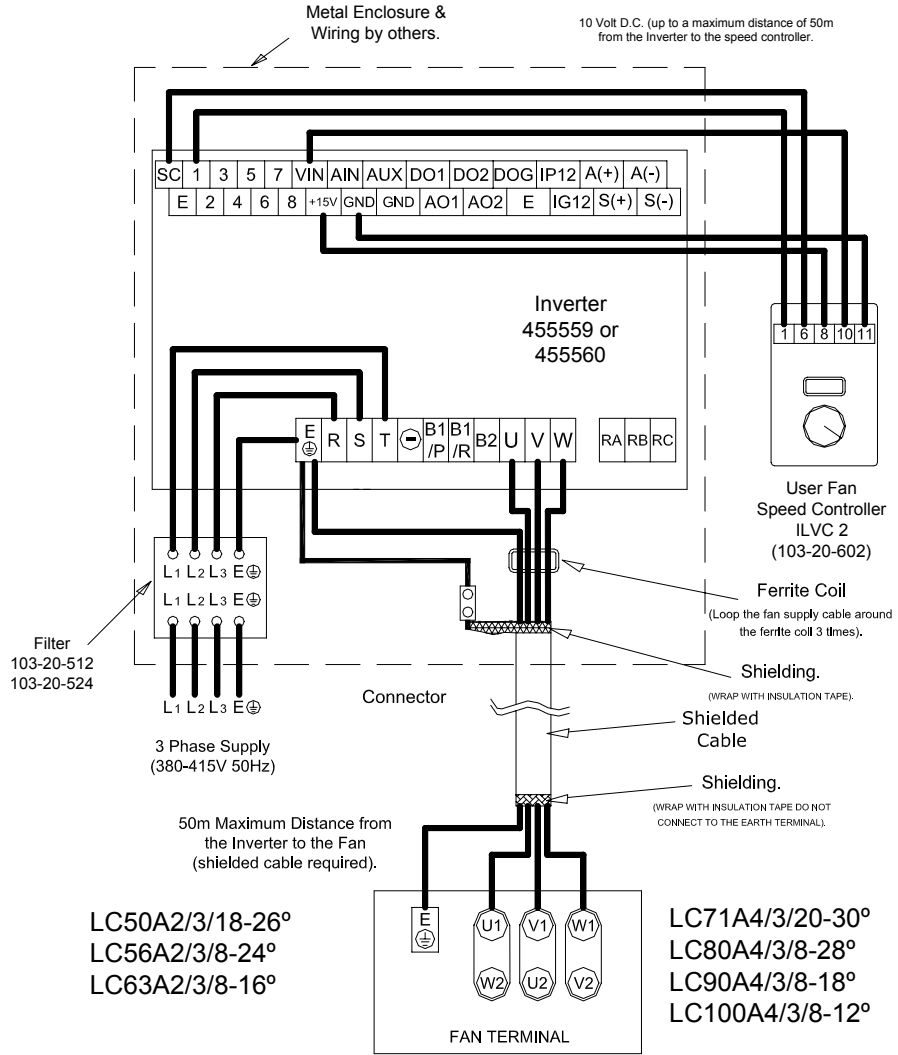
Metal Enclosure & Wiring by others.

10 Volt D.C. (up to a maximum distance of 50m from the Inverter to the speed controller.

| SC | 1 | 3 | 5 | 7 | VIN | AIN | AUX | DO1 | DO2 | DOG | IP12 | A(+) | A(-) |
|---|---|---|---|---|---|---|---|---|---|---|---|---|---|

| E | 2 | 4 | 6 | 8 | +15V | GND | GND | AO1 | AO2 | E | IG12 | S(+) | S(-) |
|---|---|---|---|---|---|---|---|---|---|---|---|---|---|

Inverter
455559 or
455560

1 6 8 10 11

User Fan
Speed Controller
ILVC 2
(103-20-602)

E ⏚ R S T ⊖ B1/P B1/R B2 U V W RA RB RC

L1 L2 L3 E⏚
L1 L2 L3 E⏚

Filter
103-20-512
103-20-524

L1 L2 L3 E⏚

3 Phase Supply
(380-415V 50Hz)

Ferrite Coil
(Loop the fan supply cable around the ferrite coil 3 times).

Shielding.
(WRAP WITH INSULATION TAPE).

Connector

Shielded
Cable

Shielding.
(WRAP WITH INSULATION TAPE DO NOT CONNECT TO THE EARTH TERMINAL).

50m Maximum Distance from the Inverter to the Fan (shielded cable required).

LC50A2/3/18-26º
LC56A2/3/8-24º
LC63A2/3/8-16º

E ⏚ U1 V1 W1
W2 U2 V2

FAN TERMINAL

LC71A4/3/20-30º
LC80A4/3/8-28º
LC90A4/3/8-18º
LC100A4/3/8-12º